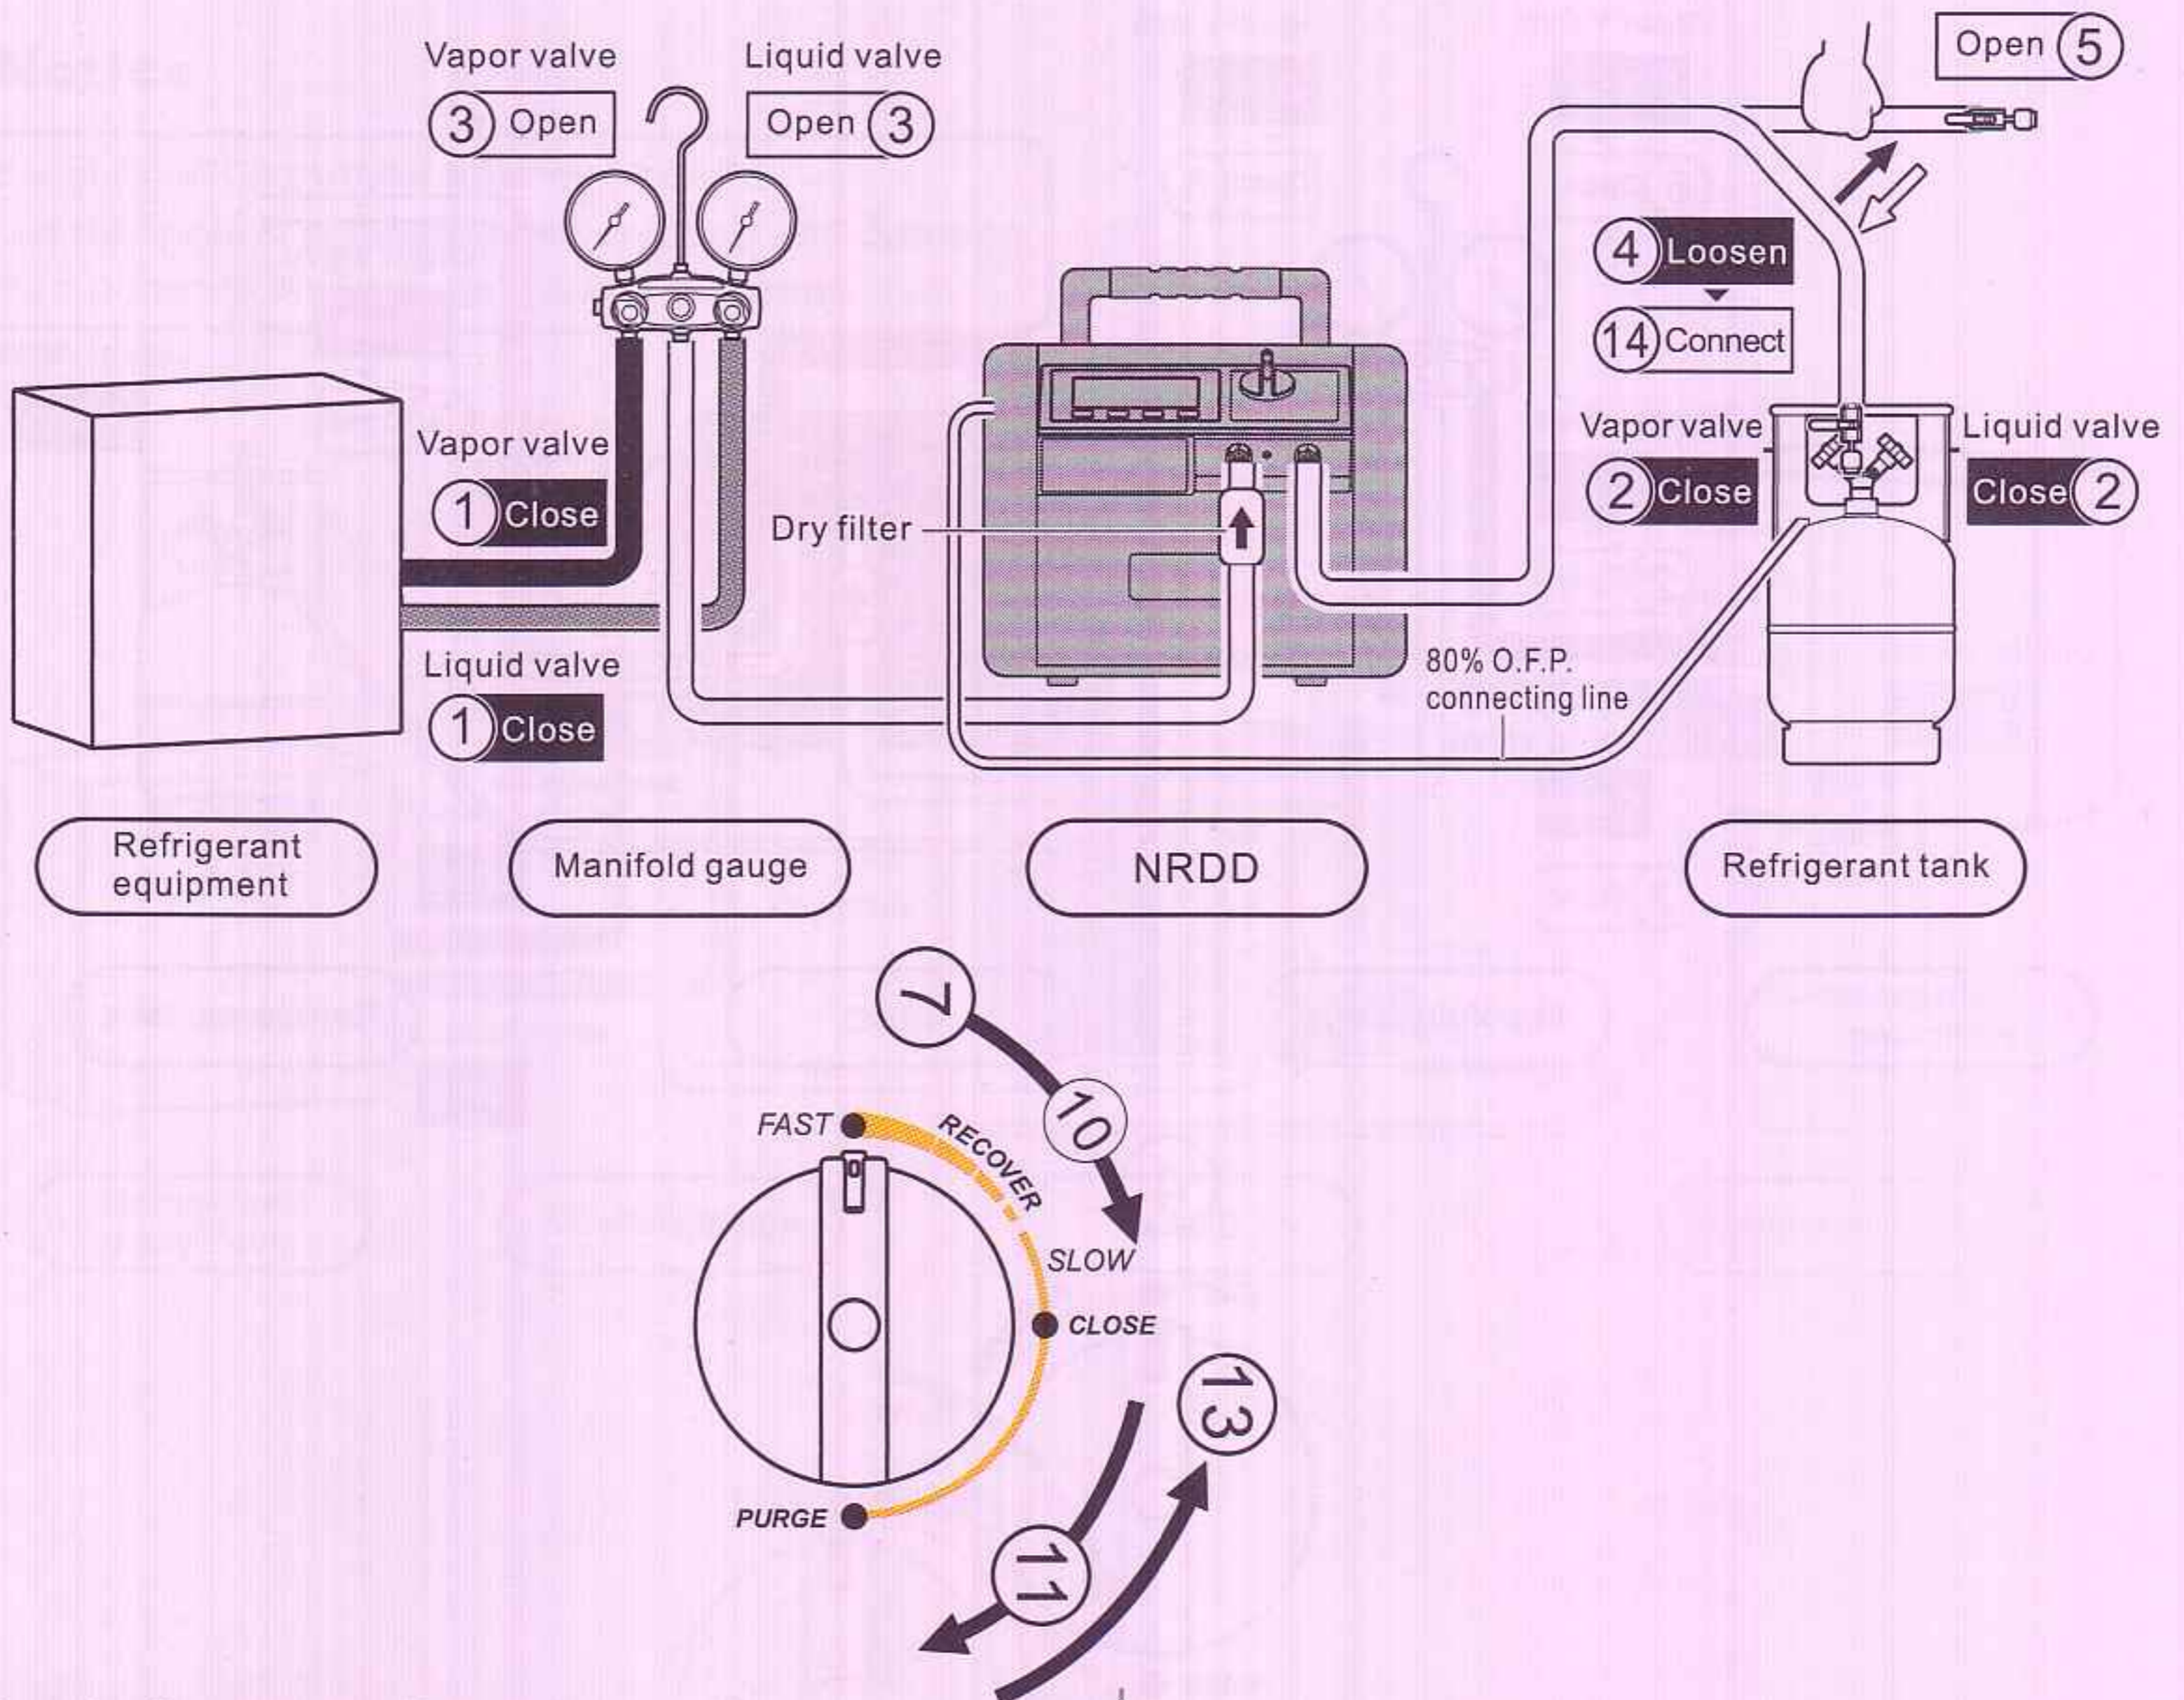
Vapor valve
3 Open

Liquid valve
Open 3

Open 5

4 Loosen
14 Connect

Vapor valve
1 Close

Dry filter

Vapor valve
2 Close

Liquid valve
Close 2

Liquid valve
1 Close

80% O.F.P. connecting line

Refrigerant equipment

Manifold gauge

NRDD

Refrigerant tank

7
10
FAST
RECOVER
SLOW
CLOSE
13
PURGE
11